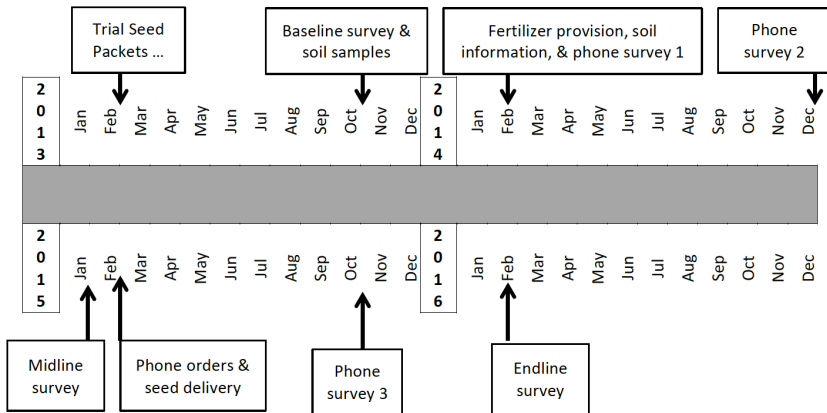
Trial Seed Packets ...

Baseline survey & soil samples

Fertilizer provision, soil information, & phone survey 1

Phone survey 2

2013 Jan Feb Mar Apr May Jun Jul Aug Sep Oct Nov Dec

2014 Jan Feb Mar Apr May Jun Jul Aug Sep Oct Nov Dec

2015 Jan Feb Mar Apr May Jun Jul Aug Sep Oct Nov Dec

2016 Jan Feb Mar Apr May Jun Jul Aug Sep Oct Nov Dec

Midline survey

Phone orders & seed delivery

Phone survey 3

Endline survey